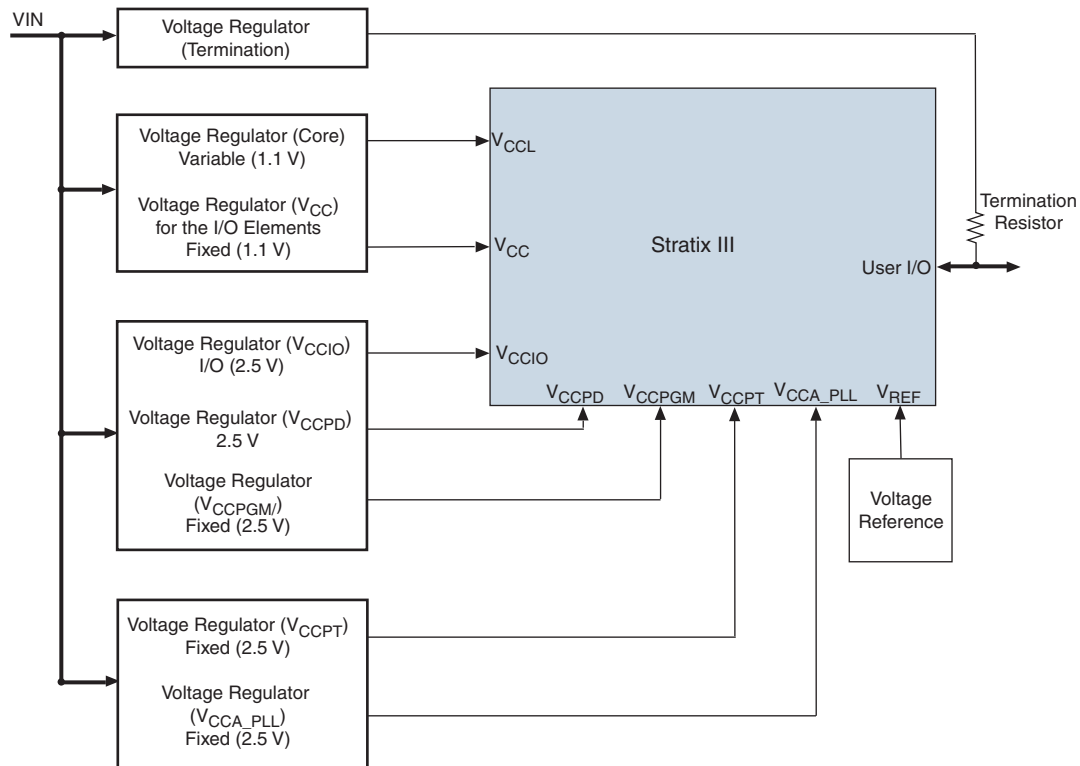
VIN

Voltage Regulator (Termination)

Voltage Regulator (Core) Variable (1.1 V)

Voltage Regulator ($V_{CC}$) for the I/O Elements Fixed (1.1 V)

Voltage Regulator ($V_{CCIO}$) I/O (2.5 V)

Voltage Regulator ($V_{CCPD}$) 2.5 V

Voltage Regulator ($V_{CCPGM/}$) Fixed (2.5 V)

Voltage Regulator ($V_{CCPT}$) Fixed (2.5 V)

Voltage Regulator ($V_{CCA\_PLL}$) Fixed (2.5 V)

$V_{CCL}$

$V_{CC}$

Stratix III

$V_{CCIO}$

$V_{CCPD}$ $V_{CCPGM}$ $V_{CCPT}$ $V_{CCA\_PLL}$ $V_{REF}$

User I/O

Termination Resistor

Voltage Reference